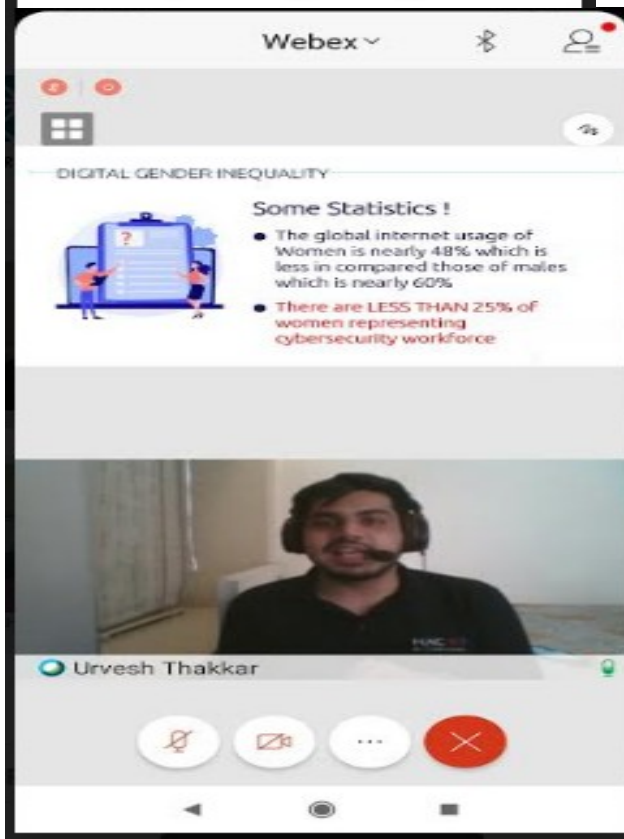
Webex

DIGITAL GENDER INEQUALITY

Some Statistics !

- The global internet usage of Women is nearly 48% which is less in compared those of males which is nearly 60%
- There are LESS THAN 25% of women representing cybersecurity workforce

Urvesh Thakkar

...